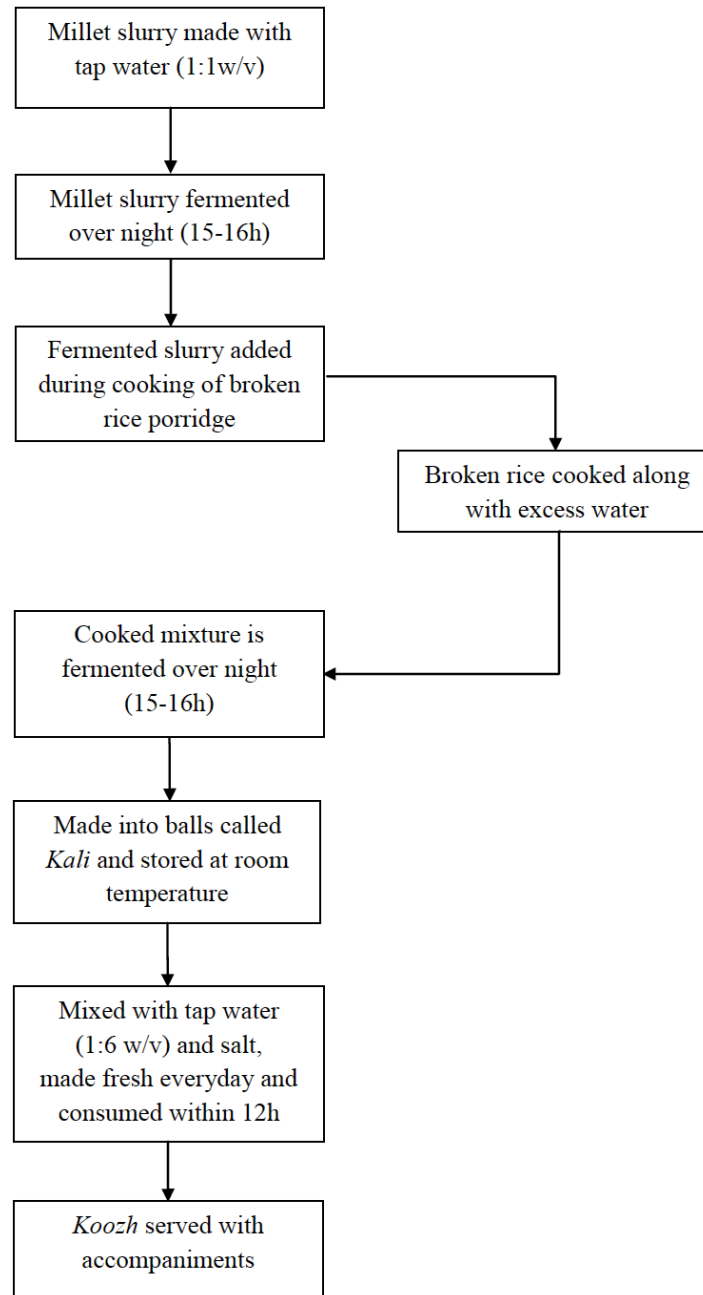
Millet slurry made with tap water (1:1w/v)

Millet slurry fermented over night (15-16h)

Fermented slurry added during cooking of broken rice porridge

Broken rice cooked along with excess water

Cooked mixture is fermented over night (15-16h)

Made into balls called *Kali* and stored at room temperature

Mixed with tap water (1:6 w/v) and salt, made fresh everyday and consumed within 12h

*Koozh* served with accompaniments